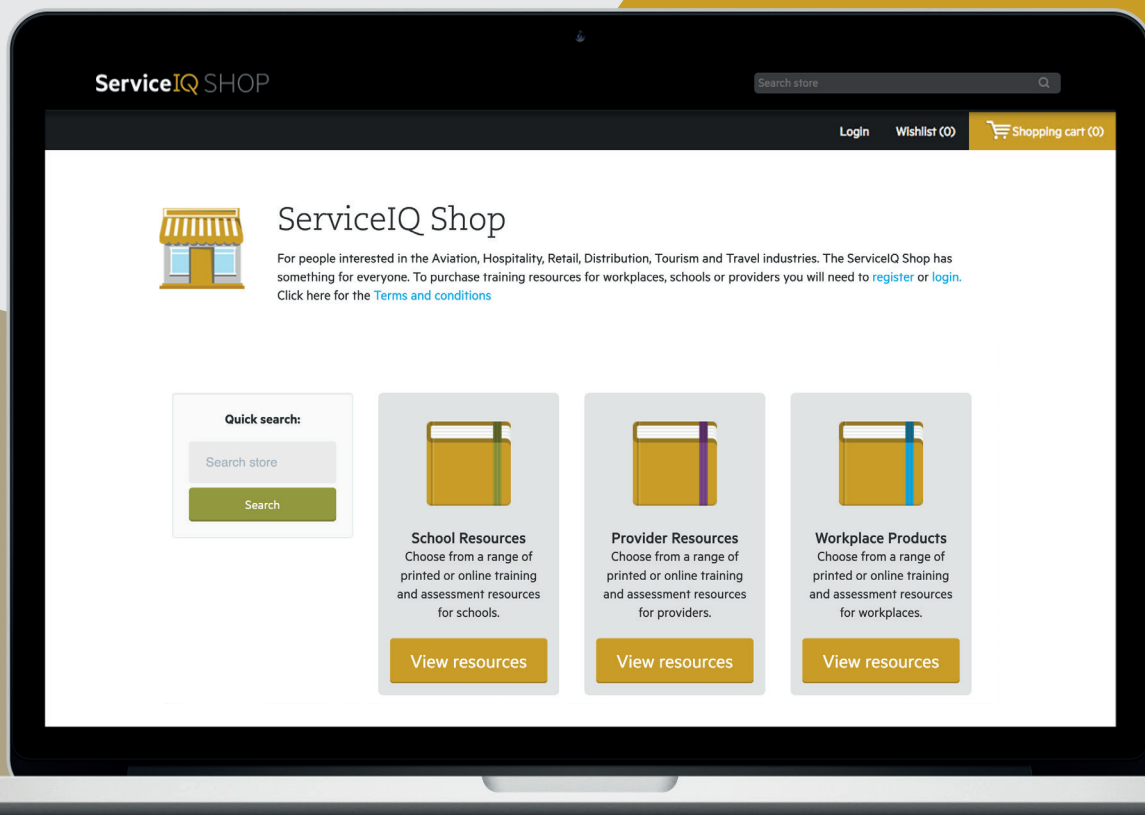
ServiceIQ SHOP

Search store

Login Wishlist (0) Shopping cart (0)

ServiceIQ Shop

For people interested in the Aviation, Hospitality, Retail, Distribution, Tourism and Travel industries. The ServiceIQ Shop has something for everyone. To purchase training resources for workplaces, schools or providers you will need to register or login. Click here for the Terms and conditions

Quick search:

Search store

Search

School Resources
Choose from a range of printed or online training and assessment resources for schools.

View resources

Provider Resources
Choose from a range of printed or online training and assessment resources for providers.

View resources

Workplace Products
Choose from a range of printed or online training and assessment resources for workplaces.

View resources